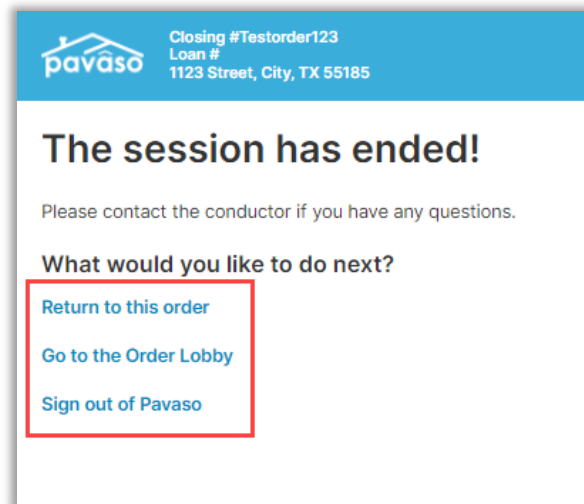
pavaso

Closing #Testorder123
Loan #
1123 Street, City, TX 55185

The session has ended!

Please contact the conductor if you have any questions.

What would you like to do next?

Return to this order

Go to the Order Lobby

Sign out of Pavaso